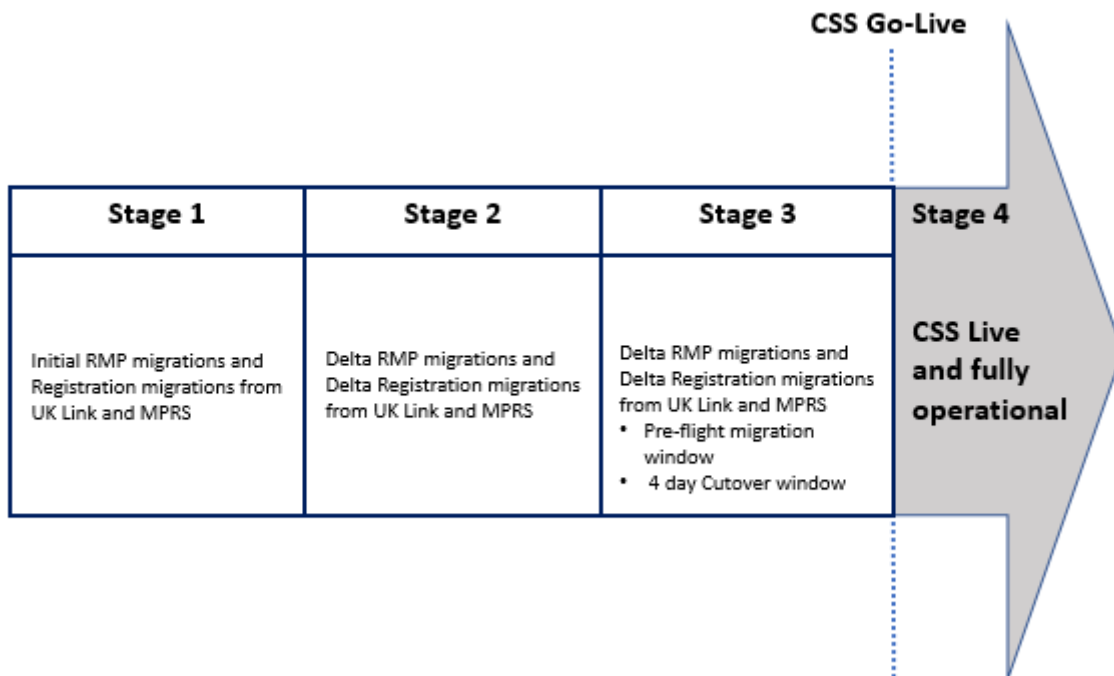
CSS Go-Live

| Stage 1 | Stage 2 | Stage 3 | Stage 4 |
|---|---|---|---|
| Initial RMP migrations and Registration migrations from UK Link and MPRS | Delta RMP migrations and Delta Registration migrations from UK Link and MPRS | Delta RMP migrations and Delta Registration migrations from UK Link and MPRS<br>• Pre-flight migration window<br>• 4 day Cutover window | CSS Live and fully operational |